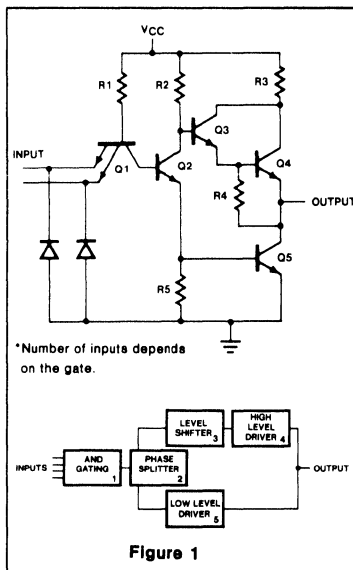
VCC

R1

R2

R3

Q3

INPUT

Q1

Q2

Q4

R4

OUTPUT

Q5

R5

*Number of inputs depends on the gate.

LEVEL SHIFTER 3

HIGH LEVEL DRIVER 4

INPUTS

AND GATING 1

PHASE SPLITTER 2

OUTPUT

LOW LEVEL DRIVER 5

Figure 1